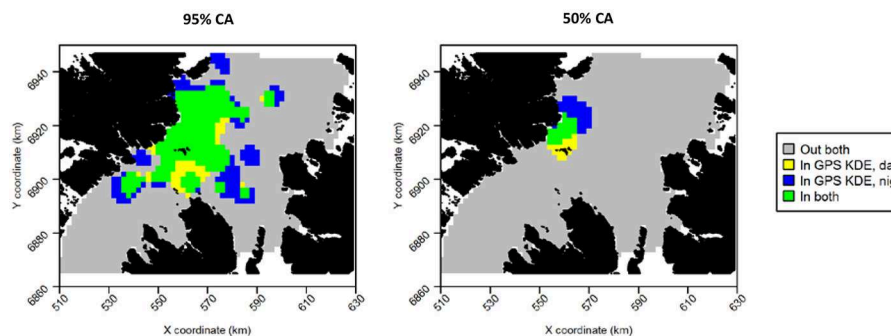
95% CA

50% CA

6940
6920
6900
6880
6860
Y coordinate (km)
510 530 550 570 590 610 630
X coordinate (km)

6940
6920
6900
6880
6860
Y coordinate (km)
510 530 550 570 590 610 630
X coordinate (km)

Out both
In GPS KDE, da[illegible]
In GPS KDE, nig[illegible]
In both